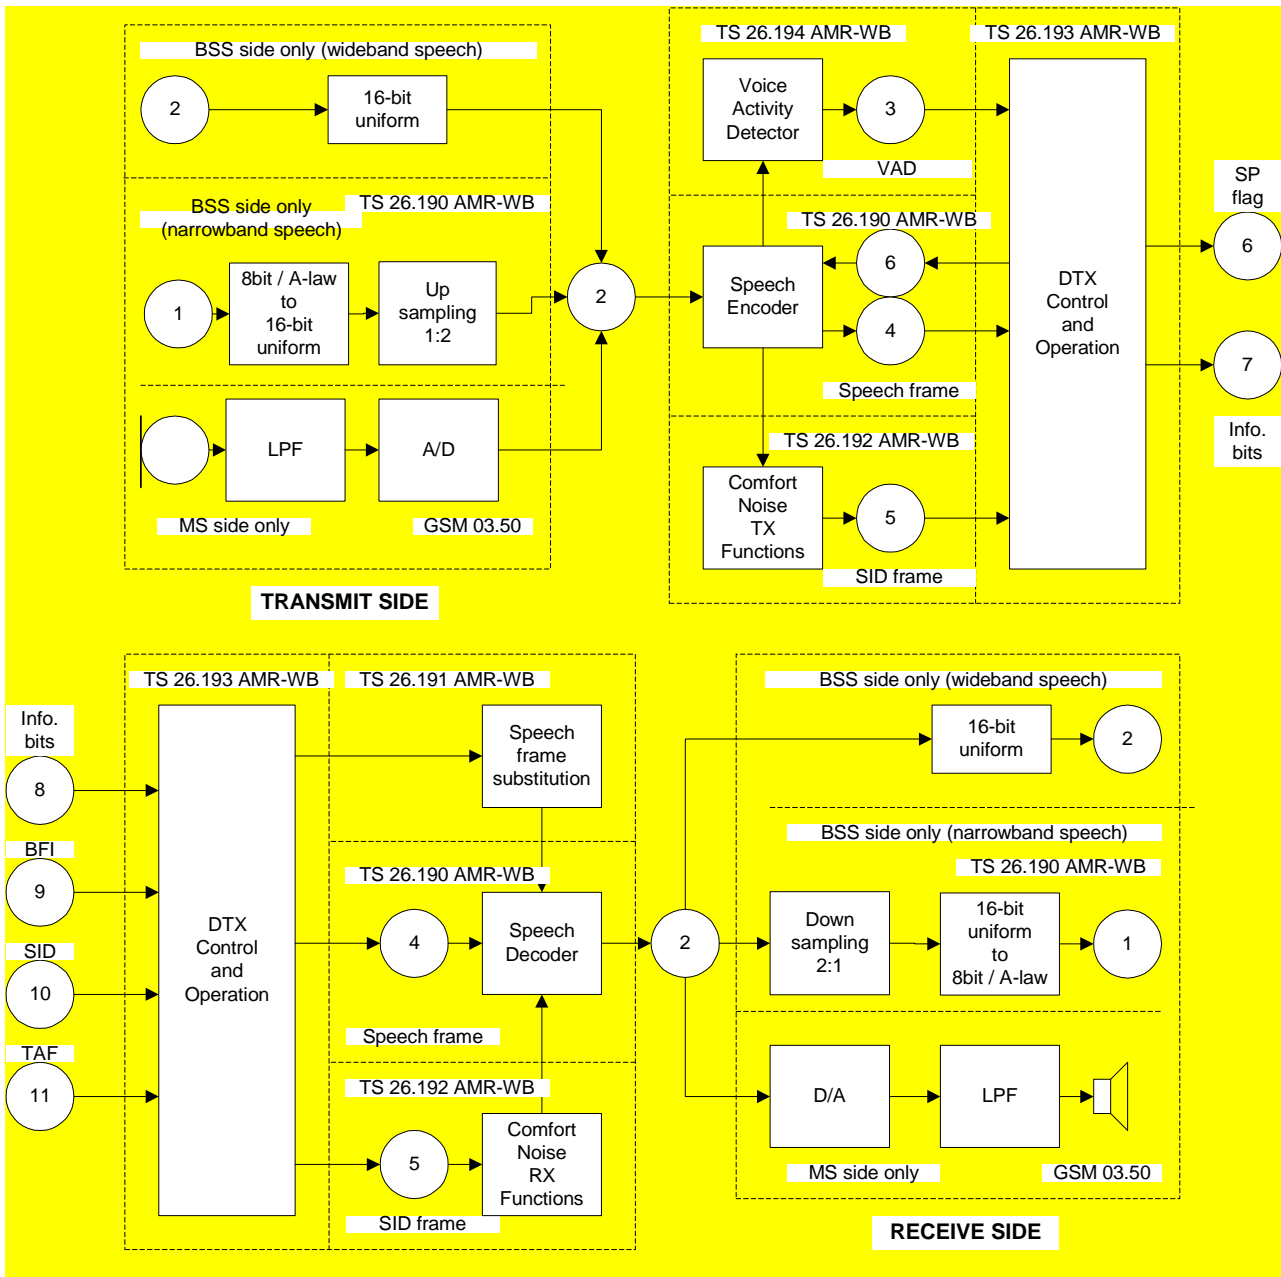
BSS side only (wideband speech)

2

16-bit uniform

BSS side only (narrowband speech)

TS 26.190 AMR-WB

1

8bit / A-law to 16-bit uniform

Up sampling 1:2

2

LPF

A/D

MS side only

GSM 03.50

TRANSMIT SIDE

TS 26.194 AMR-WB

Voice Activity Detector

3

VAD

TS 26.193 AMR-WB

TS 26.190 AMR-WB

Speech Encoder

6

4

Speech frame

TS 26.192 AMR-WB

Comfort Noise TX Functions

5

SID frame

DTX Control and Operation

SP flag

6

7

Info. bits

TS 26.193 AMR-WB

TS 26.191 AMR-WB

Info. bits

8

BFI

9

SID

10

TAF

11

DTX Control and Operation

Speech frame substitution

TS 26.190 AMR-WB

4

Speech Decoder

Speech frame

TS 26.192 AMR-WB

5

Comfort Noise RX Functions

SID frame

2

BSS side only (wideband speech)

16-bit uniform

2

BSS side only (narrowband speech)

TS 26.190 AMR-WB

Down sampling 2:1

16-bit uniform to 8bit / A-law

1

D/A

LPF

MS side only

GSM 03.50

RECEIVE SIDE